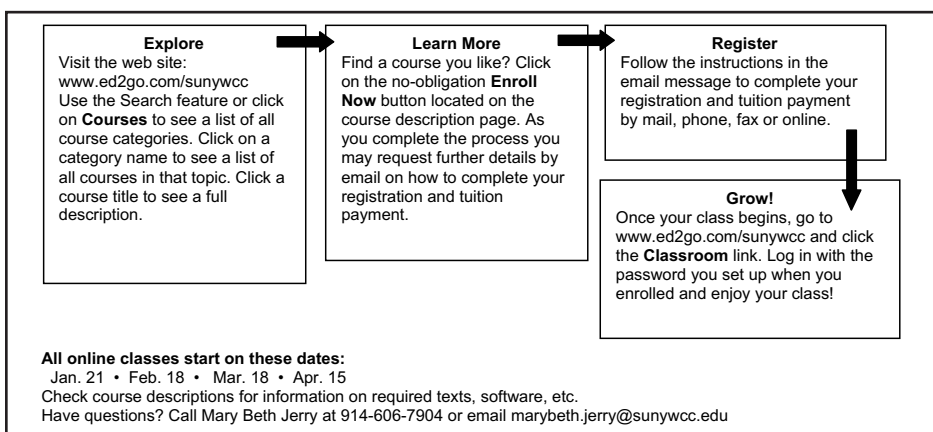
Explore
Visit the web site: www.ed2go.com/sunywcc
Use the Search feature or click on Courses to see a list of all course categories. Click on a category name to see a list of all courses in that topic. Click a course title to see a full description.

Learn More
Find a course you like? Click on the no-obligation Enroll Now button located on the course description page. As you complete the process you may request further details by email on how to complete your registration and tuition payment.

Register
Follow the instructions in the email message to complete your registration and tuition payment by mail, phone, fax or online.

Grow!
Once your class begins, go to www.ed2go.com/sunywcc and click the Classroom link. Log in with the password you set up when you enrolled and enjoy your class!

All online classes start on these dates:
Jan. 21 • Feb. 18 • Mar. 18 • Apr. 15
Check course descriptions for information on required texts, software, etc.
Have questions? Call Mary Beth Jerry at 914-606-7904 or email marybeth.jerry@sunywcc.edu